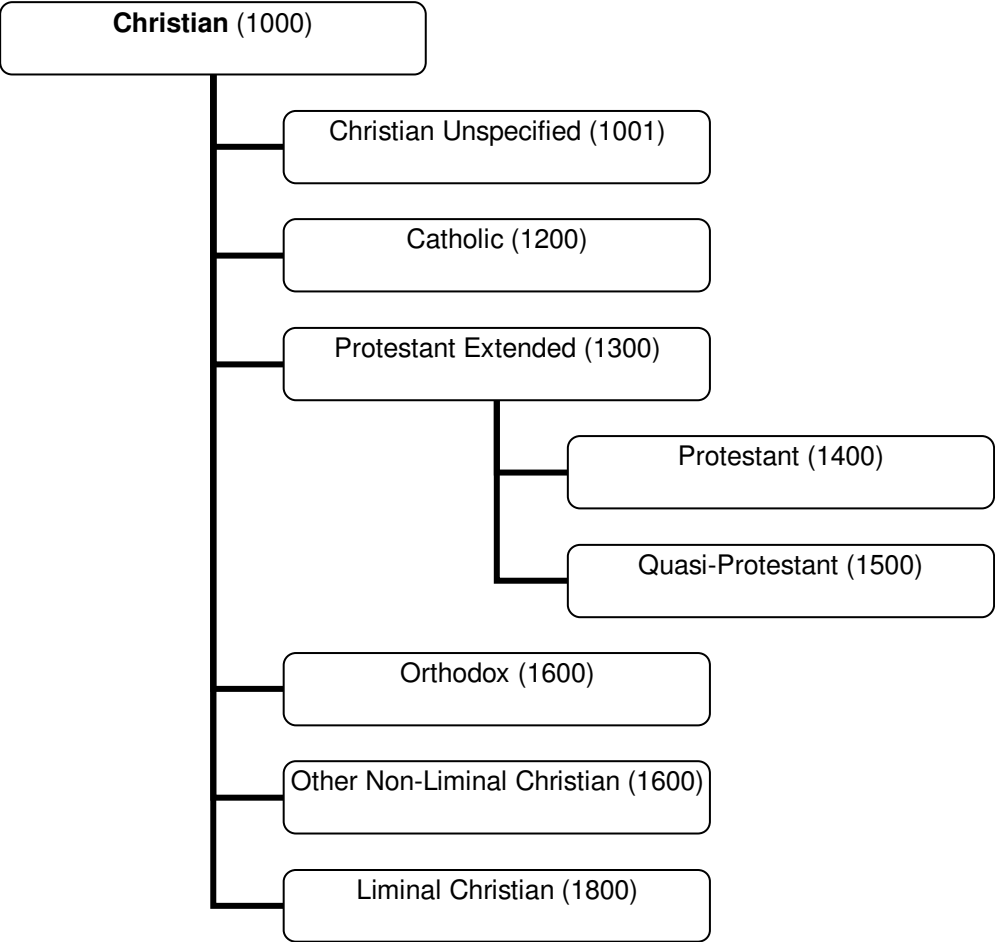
**Christian** (1000)

Christian Unspecified (1001)

Catholic (1200)

Protestant Extended (1300)

Protestant (1400)

Quasi-Protestant (1500)

Orthodox (1600)

Other Non-Liminal Christian (1600)

Liminal Christian (1800)